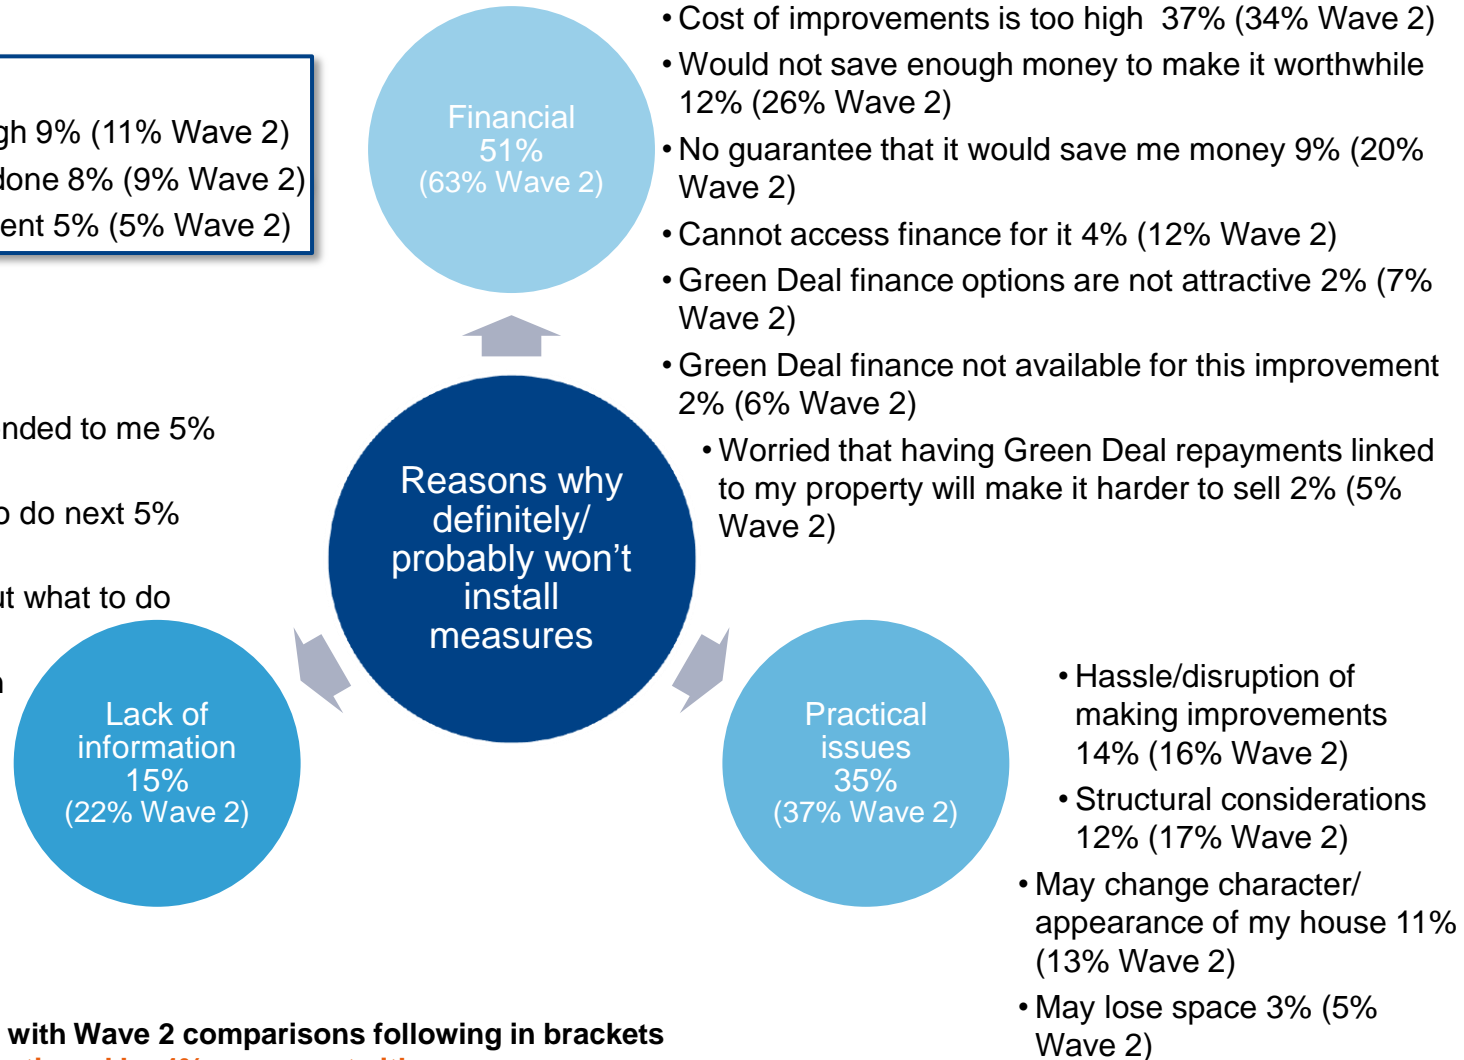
gh 9% (11% Wave 2)
done 8% (9% Wave 2)
ent 5% (5% Wave 2)

Financial
51%
(63% Wave 2)

• Cost of improvements is too high 37% (34% Wave 2)
• Would not save enough money to make it worthwhile 12% (26% Wave 2)
• No guarantee that it would save me money 9% (20% Wave 2)
• Cannot access finance for it 4% (12% Wave 2)
• Green Deal finance options are not attractive 2% (7% Wave 2)
• Green Deal finance not available for this improvement 2% (6% Wave 2)
• Worried that having Green Deal repayments linked to my property will make it harder to sell 2% (5% Wave 2)

nded to me 5%

o do next 5%

ut what to do

Reasons why definitely/ probably won't install measures

Lack of information
15%
(22% Wave 2)

Practical issues
35%
(37% Wave 2)

• Hassle/disruption of making improvements 14% (16% Wave 2)
• Structural considerations 12% (17% Wave 2)
• May change character/ appearance of my house 11% (13% Wave 2)
• May lose space 3% (5% Wave 2)

with Wave 2 comparisons following in brackets
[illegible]